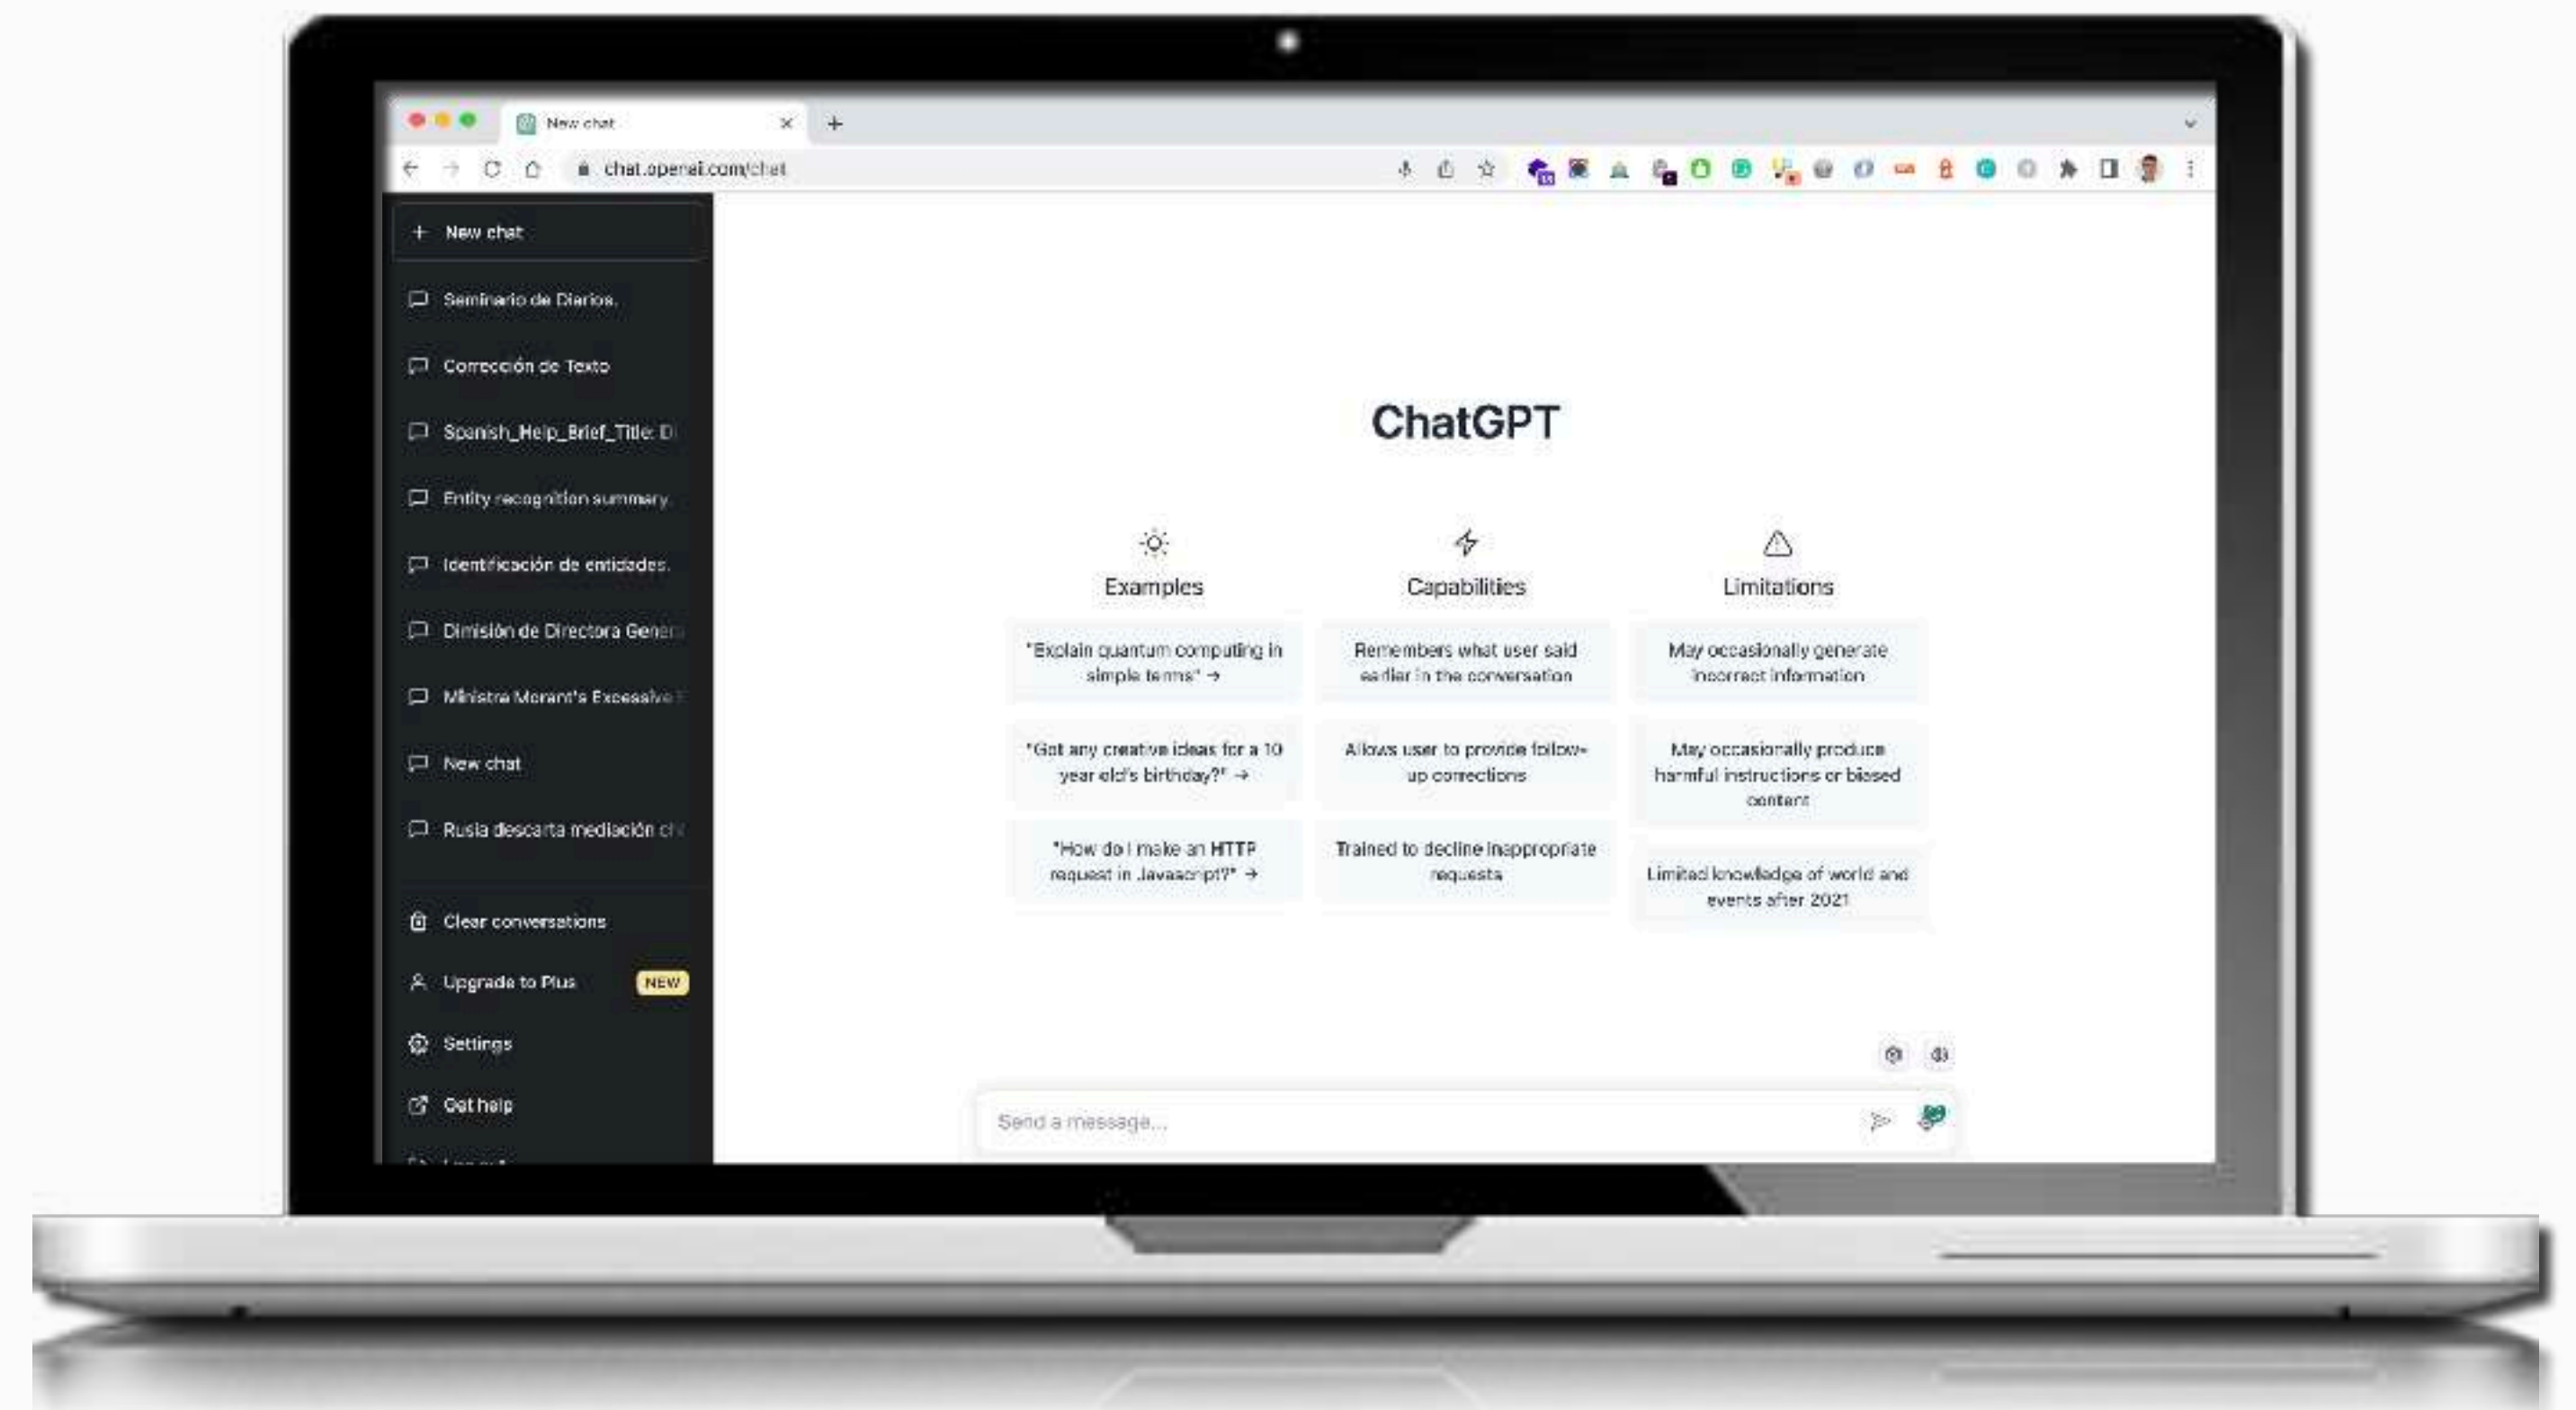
New chat

chat.openai.com/chat

+ New chat

Seminario de Diarios.

Corrección de Texto

Spanish_Help_Brief_Title: D

Entity recognition summary.

Identificación de entidades.

Dimisión de Directora Gener

Ministra Morant's Excessive

New chat

Rusia descarta mediación ch

Clear conversations

Upgrade to Plus NEW

Settings

Get help

ChatGPT

Examples

"Explain quantum computing in simple terms" →

"Got any creative ideas for a 10 year old's birthday?" →

"How do I make an HTTP request in Javascript?" →

Capabilities

Remembers what user said earlier in the conversation

Allows user to provide follow-up corrections

Trained to decline inappropriate requests

Limitations

May occasionally generate incorrect information

May occasionally produce harmful instructions or biased content

Limited knowledge of world and events after 2021

Send a message...